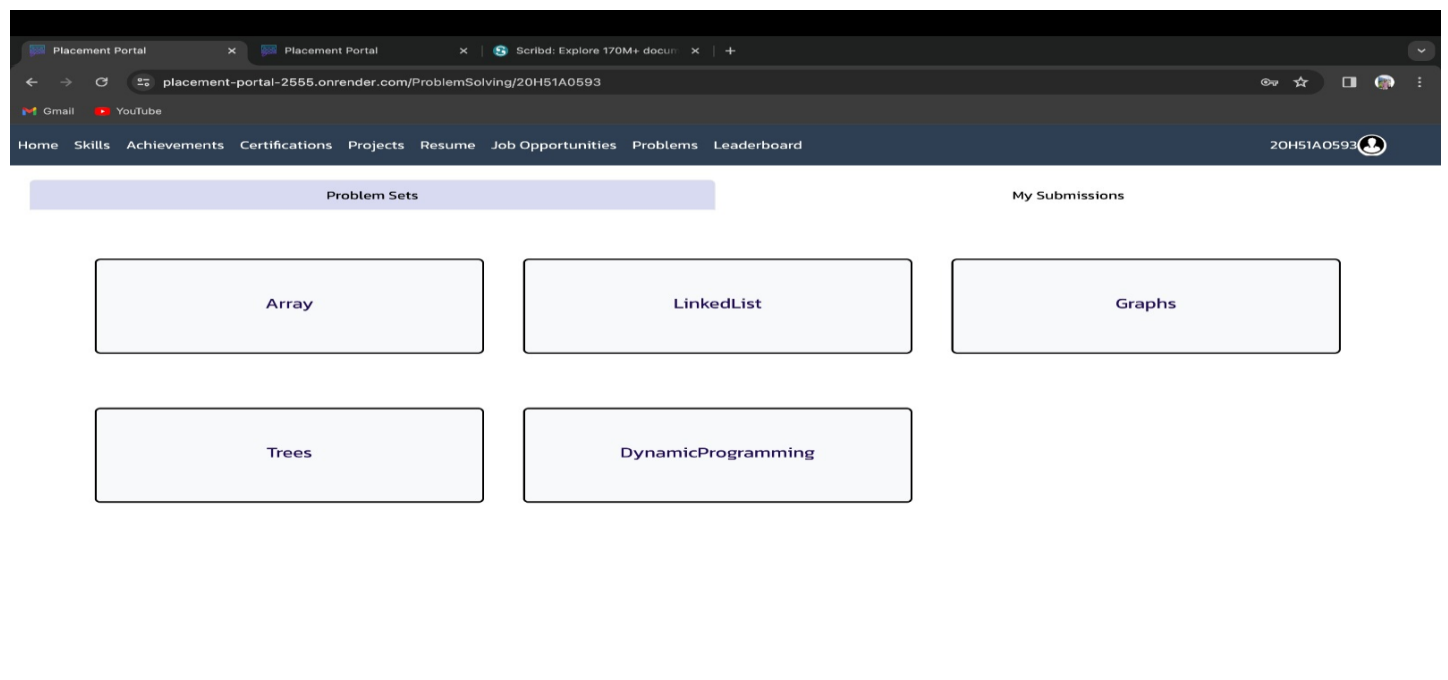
Placement Portal ×
Placement Portal ×
Scribd: Explore 170M+ docum ×
+

placement-portal-2555.onrender.com/ProblemSolving/20H51A0593

Gmail YouTube

Home Skills Achievements Certifications Projects Resume Job Opportunities Problems Leaderboard 20H51A0593

Problem Sets

My Submissions

Array

LinkedList

Graphs

Trees

DynamicProgramming